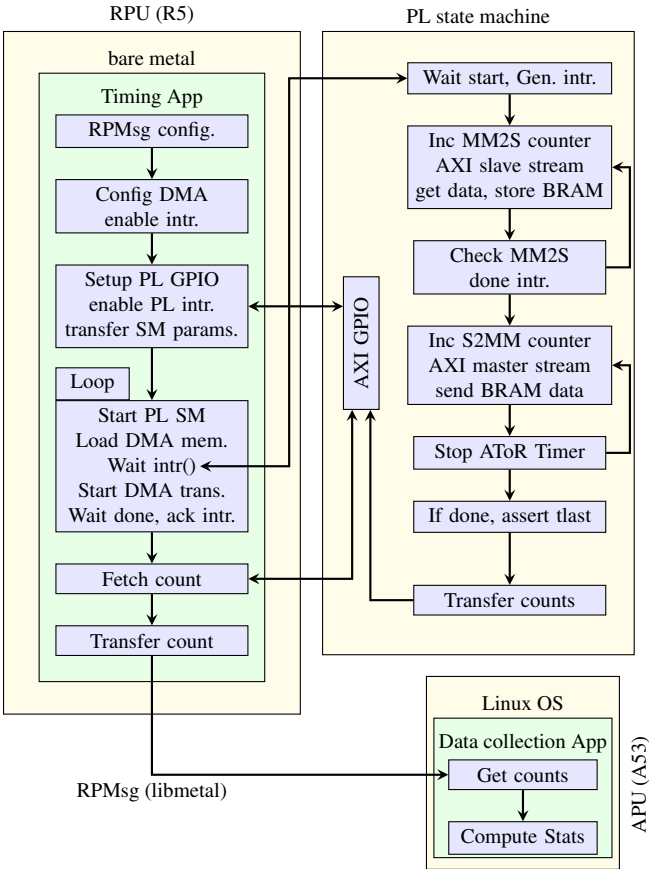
RPU (R5)

bare metal

Timing App

RPMsg config.

Config DMA enable intr.

Setup PL GPIO enable PL intr. transfer SM params.

Loop

Start PL SM Load DMA mem. Wait intr() Start DMA trans. Wait done, ack intr.

Fetch count

Transfer count

AXI GPIO

PL state machine

Wait start, Gen. intr.

Inc MM2S counter AXI slave stream get data, store BRAM

Check MM2S done intr.

Inc S2MM counter AXI master stream send BRAM data

Stop AToR Timer

If done, assert tlast

Transfer counts

RPMsg (libmetal)

Linux OS

Data collection App

Get counts

Compute Stats

APU (A53)